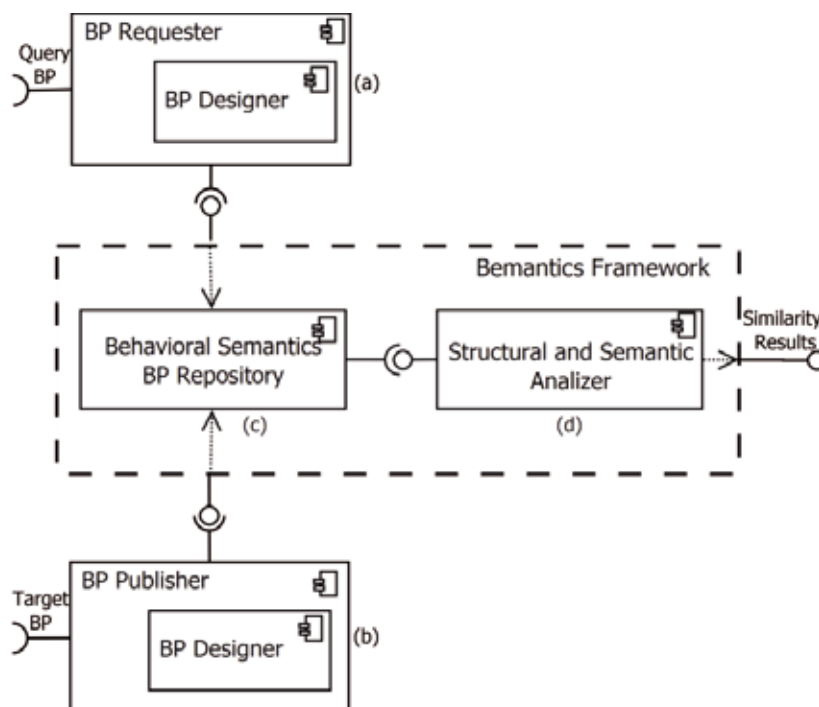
BP Requester

Query BP

BP Designer

(a)

Bemantics Framework

Behavioral Semantics BP Repository

(c)

Structural and Semantic Analizer

(d)

Similarity Results

BP Publisher

Target BP

BP Designer

(b)